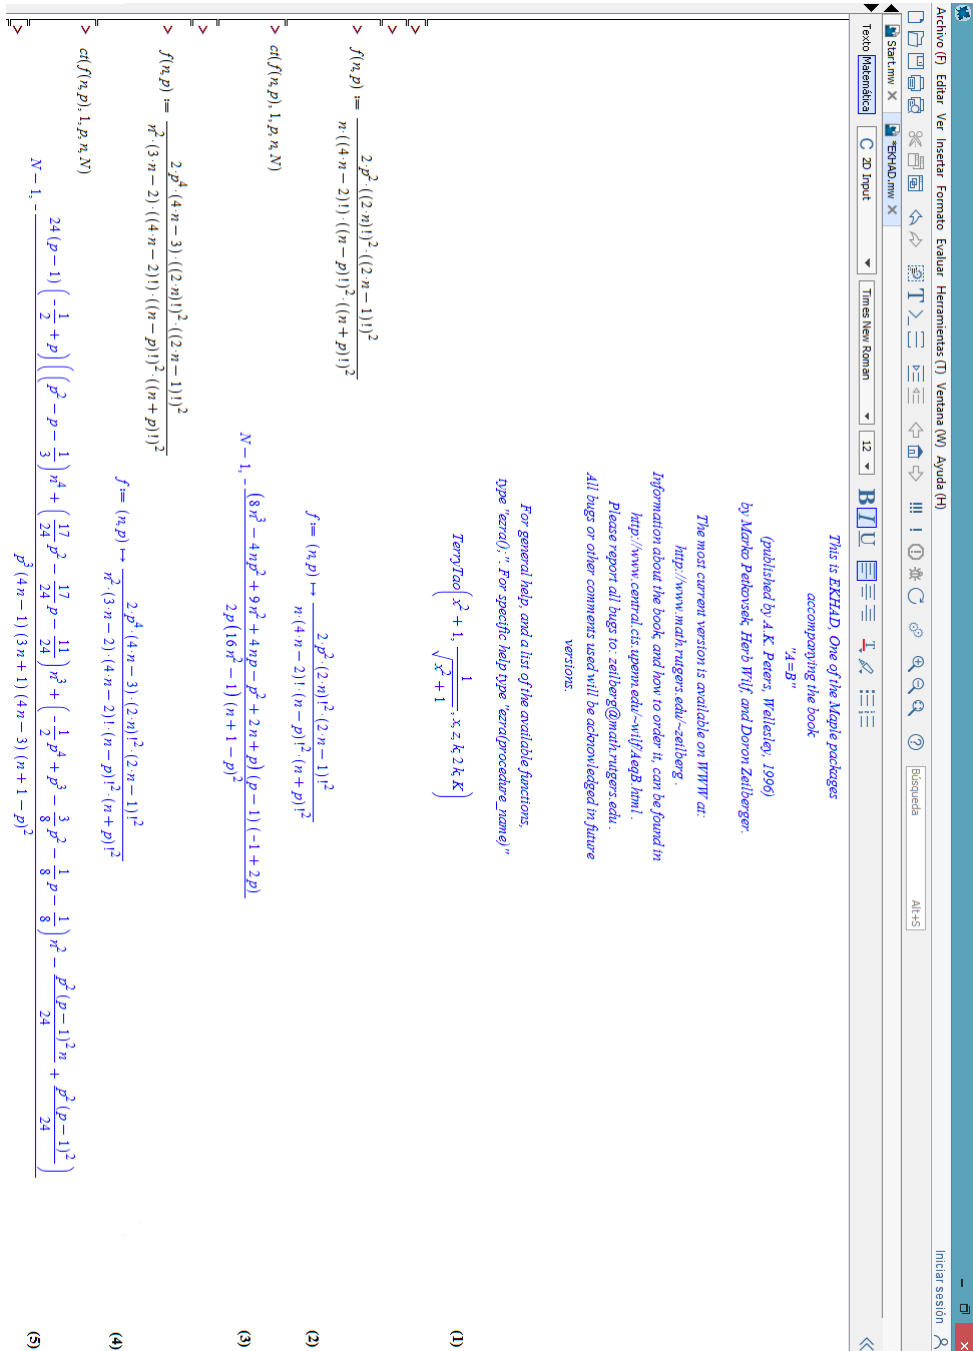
Archivo (F) Editar Ver Insertar Formato Evaluar Herramientas (T) Ventana (W) Ayuda (H)

Iniciar sesión

Búsqueda Alt+S

Start.mw × EKHAD.mw ×

Texto Matemática C 2D Input Times New Roman 12 B I U

This is EKHAD, One of the Maple packages accompanying the book "A=B" (published by A.K. Peters, Wellesley, 1996) by Marko Petkovsek, Herb Wilf, and Doron Zeilberger.

The most current version is available on WWW at: http://www.math.rutgers.edu/~zeilberg .

Information about the book and how to order it, can be found in http://www.central.cis.upenn.edu/~wilf/AeqB.html .

Please report all bugs to: zeilberg@math.rutgers.edu .

All bugs or other comments used will be acknowledged in future versions.

For general help, and a list of the available functions, type "ezra();". For specific help type "ezra(procedure_name)"

$TerryTao\left(x^2+1, \frac{1}{\sqrt{x^2+1}}, x, z, k, 2, k, K\right)$ (1)

> $f(n,p) := \frac{2 \cdot p^2 \cdot ((2 \cdot n)!)^2 \cdot ((2 \cdot n-1)!)^2}{n \cdot (4 \cdot n-2)! \cdot ((n-p)!)^2 \cdot ((n+p)!)^2}$

$f := (n,p) \mapsto \frac{2 p^2 (2 n)!^2 (2 n-1)!^2}{n (4 n-2)! (n-p)!^2 (n+p)!^2}$ (2)

> $ct(f(n,p), 1, p, n, N)$

$N-1, -\frac{(8 n^3-4 n p^2+9 n^2+4 n p-p^2+2 n+p)(p-1)(-1+2 p)}{2 p (16 n^2-1)(n+1-p)^2}$ (3)

> $f(n,p) := \frac{2 \cdot p^4 \cdot (4 \cdot n-3) \cdot ((2 \cdot n)!)^2 \cdot ((2 \cdot n-1)!)^2}{n^2 \cdot (3 \cdot n-2) \cdot ((4 \cdot n-2)!) \cdot ((n-p)!)^2 \cdot ((n+p)!)^2}$

$f := (n,p) \mapsto \frac{2 p^4 (4 n-3) (2 n)!^2 (2 n-1)!^2}{n^2 (3 n-2) (4 n-2)! (n-p)!^2 (n+p)!^2}$ (4)

> $ct(f(n,p), 1, p, n, N)$

$N-1, -\frac{24 (p-1)\left(-\frac{1}{2}+p\right)\left(\left(p^2-p-\frac{1}{3}\right) n^4+\left(\frac{17}{24} p^2-\frac{17}{24} p-\frac{11}{24}\right) n^3+\left(-\frac{1}{2} p^4+p^3-\frac{3}{8} p^2-\frac{1}{8} p-\frac{1}{8}\right) n^2-\frac{p^2 (p-1)^2 n}{24}+\frac{p^2 (p-1)^2}{24}\right)}{p^3 (4 n-1) (3 n+1) (4 n-3) (n+1-p)^2}$ (5)